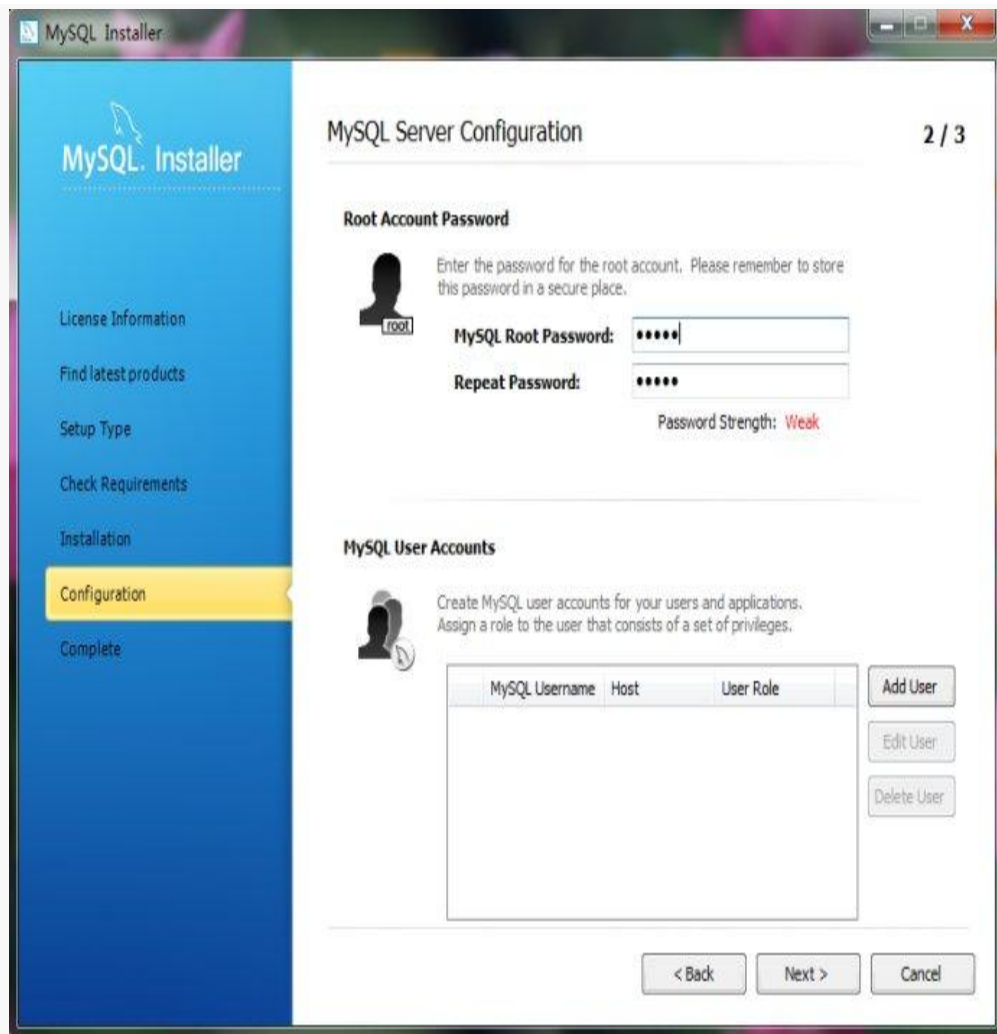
MySQL Installer

MySQL. Installer

License Information
Find latest products
Setup Type
Check Requirements
Installation
Configuration
Complete

MySQL Server Configuration

2 / 3

Root Account Password

root

Enter the password for the root account. Please remember to store this password in a secure place.

MySQL Root Password: •••••

Repeat Password: •••••

Password Strength: Weak

MySQL User Accounts

Create MySQL user accounts for your users and applications. Assign a role to the user that consists of a set of privileges.

| MySQL Username | Host | User Role |
|---|---|---|

Add User
Edit User
Delete User

< Back
Next >
Cancel